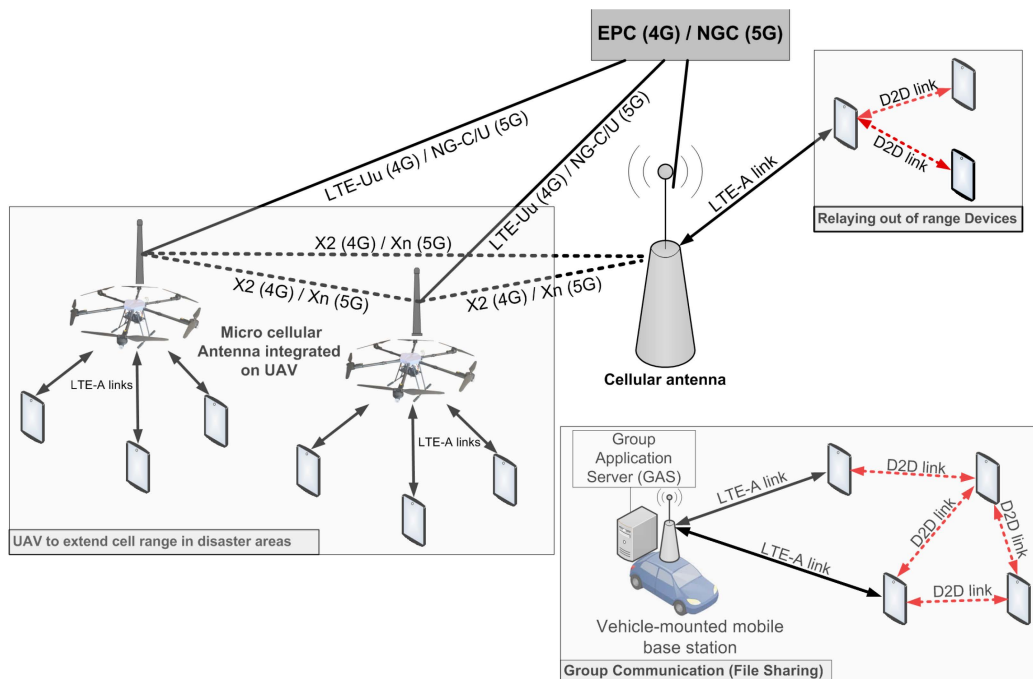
EPC (4G) / NGC (5G)

LTE-Uu (4G) / NG-C/U (5G)

LTE-Uu (4G) / NG-C/U (5G)

D2D link

D2D link

LTE-A link

Relaying out of range Devices

X2 (4G) / Xn (5G)

X2 (4G) / Xn (5G)

X2 (4G) / Xn (5G)

Micro cellular Antenna integrated on UAV

Cellular antenna

LTE-A links

LTE-A links

UAV to extend cell range in disaster areas

Group Application Server (GAS)

LTE-A link

D2D link

LTE-A link

D2D link

D2D link

D2D link

Vehicle-mounted mobile base station

Group Communication (File Sharing)